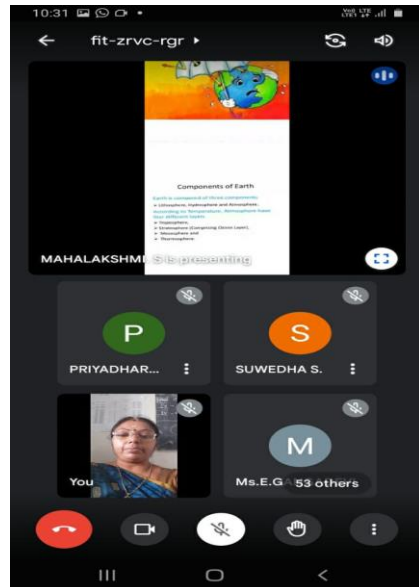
10:31

fit-zrvc-rgr

Components of Earth

Earth is composed of three components:
➢ Lithosphere, Hydrosphere and Atmosphere.
According to Temperature, Atmosphere have four different layers
➢ Troposphere
➢ Stratosphere (Comprising Ozone Layer),
➢ Mesosphere and
➢ Thermosphere

MAHALAKSHMI S is presenting

P
PRIYADHAR...

S
SUWEDHA S.

You

M
Ms.E.G

53 others